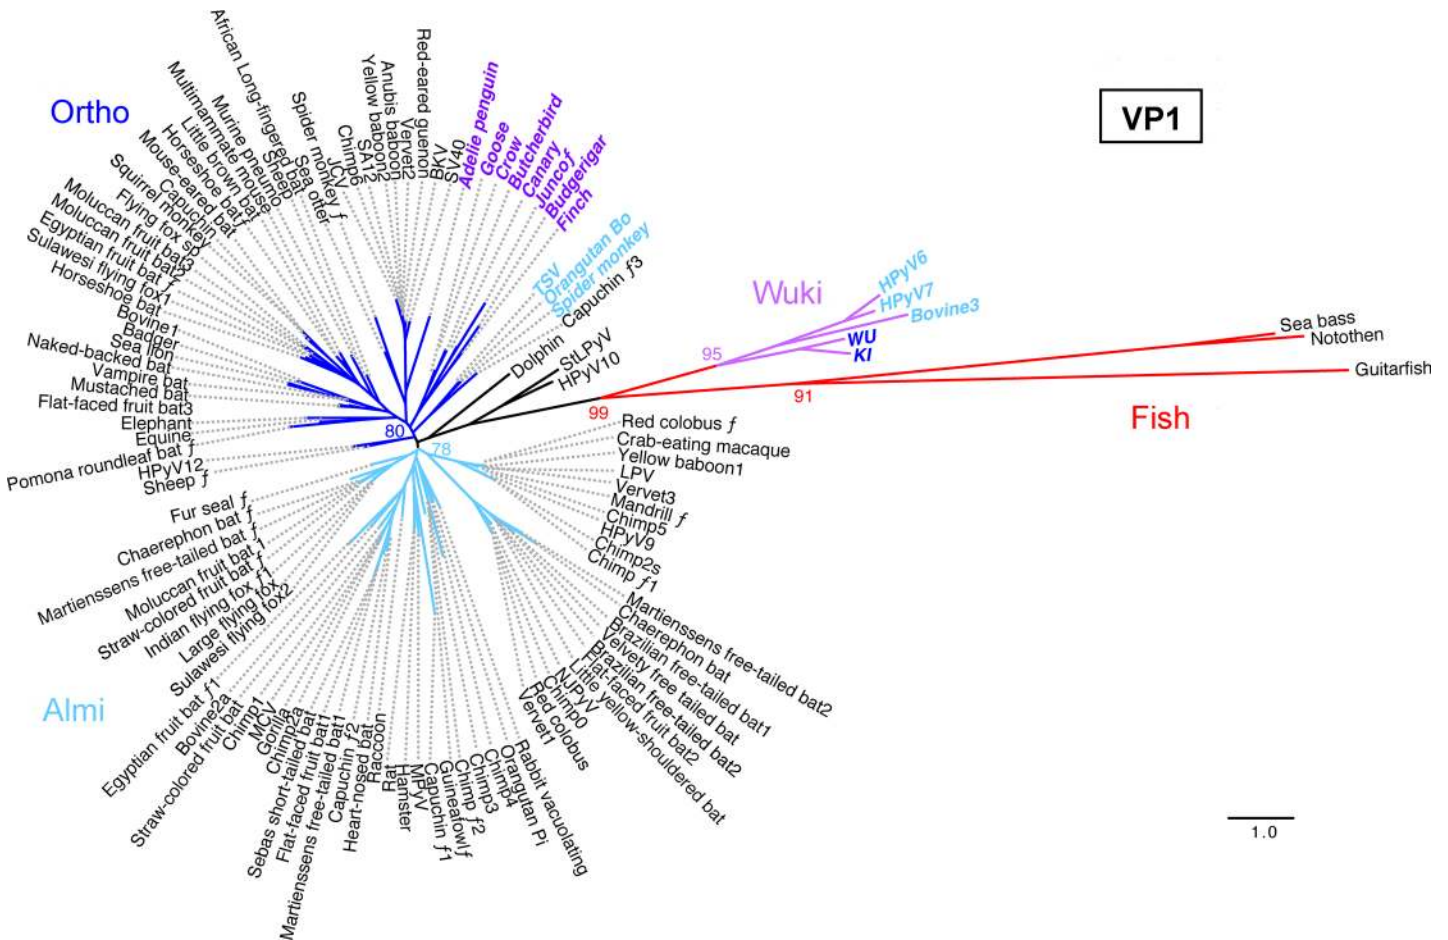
VP1

Ortho

African Long-fingered bat
Multimammate mouse
Murine pneumo
Little brown bat
Horseshoe bat
Sheep
Seal
Sea otter
Spider monkey ƒ
JCV
Chimp6
SA12
Yellow baboon
Anubis baboon
Vervet2
Red-eared guenon
BKV
SV40
Adelie penguin
Goose
Crow
Butcherbird
Canary
Juncof
Budgerigar
Finch
Mouse-eared bat
Capuchin
Squirrel monkey
Flying fox sp.
Moluccan fruit bat3
Moluccan fruit bat2
Egyptian fruit bat ƒ
Sulawesi flying fox1
Horseshoe bat
Bovine1
Badger
Sea lion
Naked-backed bat
Vampire bat
Mustached bat
Flat-faced fruit bat3
Elephant
Equine
Pomona roundleaf bat ƒ
HPyV12
Sheep ƒ
80
78
TSV
Orangutan Bo
Spider monkey
Capuchin ƒ3
Dolphin
StLPyV
HPyV10

Wuki
HPyV6
HPyV7
Bovine3
WU
KI
95
99
91
Sea bass
Notothen
Guitarfish
Fish

Red colobus ƒ
Crab-eating macaque
Yellow baboon1
LPV
Vervet3
Mandrill ƒ
Chimp5
HPyV9
Chimp2s
Chimp ƒ1
Martienssens free-tailed bat2
Chaerephon bat
Brazilian free-tailed bat1
Velvety free tailed bat
Brazilian free-tailed bat2
Flat-faced fruit bat2
Little yellow-shouldered bat
NJPyV
Chimp0
Red colobus
Vervet1
Rabbit vacuolating
Orangutan Pi
Chimp4
Chimp3
Chimp ƒ2
Guineafowl ƒ
Capuchin ƒ1
MPyV
Hamster
Rat
Raccoon
Heart-nosed bat
Capuchin ƒ2
Martienssens free-tailed bat1
Flat-faced fruit bat1
Sebas short-tailed bat
Chimp2a
Gorilla
MCV
Chimp1
Straw-colored fruit bat
Bovine2a
Egyptian fruit bat ƒ1
Sulawesi flying fox2
Large flying fox
Indian flying fox ƒ1
Straw-colored fruit bat ƒ
Moluccan fruit bat1
Martienssens free-tailed bat ƒ
Chaerephon bat ƒ
Fur seal ƒ

Almi

1.0